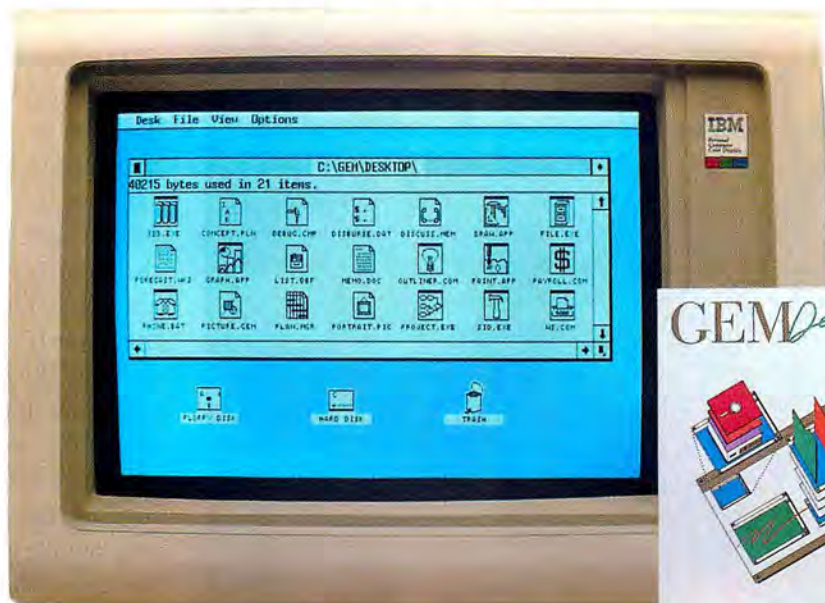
Desk File View Options

C:\GEM\DESKTOP\

40215 bytes used in 21 items.

123.EXE CONCEPT.PLN DEBUG.CMP DISBURSE.DAT DISCUSS.MEM DRAW.APP FILE.EXE

FORECAST.WK3 GRAPH.APP LIST.DBF MEMO.DOC OUTLINER.COM PAINT.APP PAYROLL.COM

PHONE.DAT PICTURE.CEM PLAN.MCR PORTRAIT.PIC PROJECT.EXE SID.EXE WE.COM

FLOPPY DISK HARD DISK TRASH

IBM

GEM De